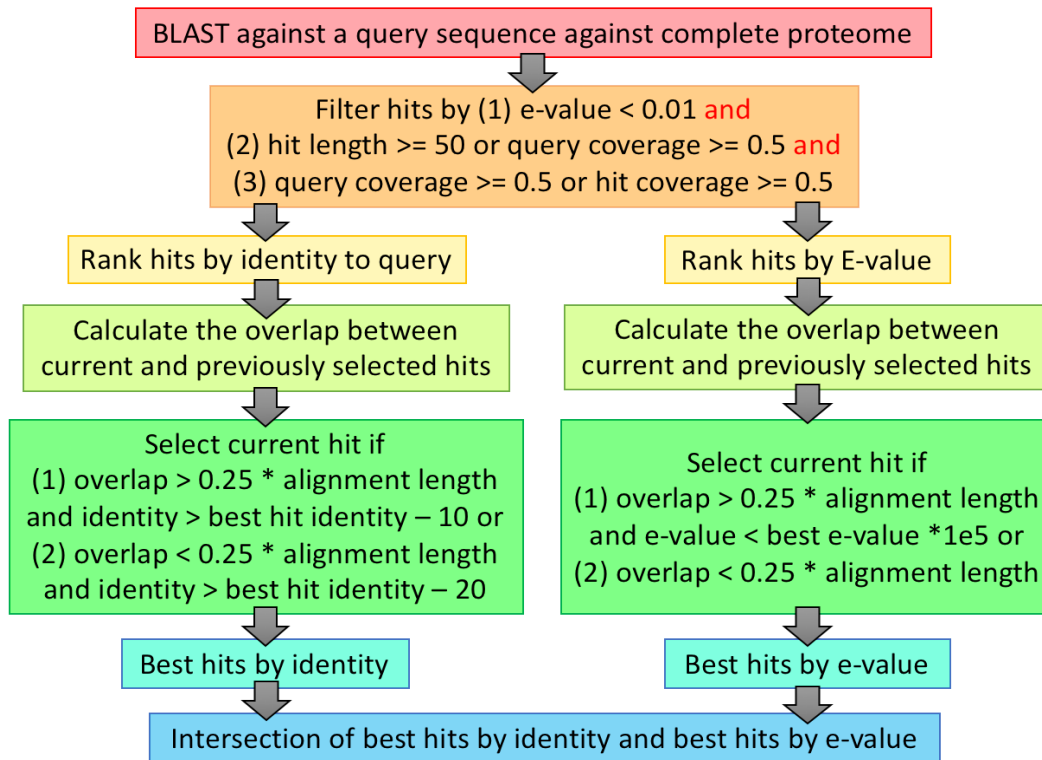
BLAST against a query sequence against complete proteome

Filter hits by (1) e-value < 0.01 and
(2) hit length >= 50 or query coverage >= 0.5 and
(3) query coverage >= 0.5 or hit coverage >= 0.5

Rank hits by identity to query

Calculate the overlap between current and previously selected hits

Select current hit if
(1) overlap > 0.25 * alignment length and identity > best hit identity – 10 or
(2) overlap < 0.25 * alignment length and identity > best hit identity – 20

Best hits by identity

Rank hits by E-value

Calculate the overlap between current and previously selected hits

Select current hit if
(1) overlap > 0.25 * alignment length and e-value < best e-value *1e5 or
(2) overlap < 0.25 * alignment length

Best hits by e-value

Intersection of best hits by identity and best hits by e-value